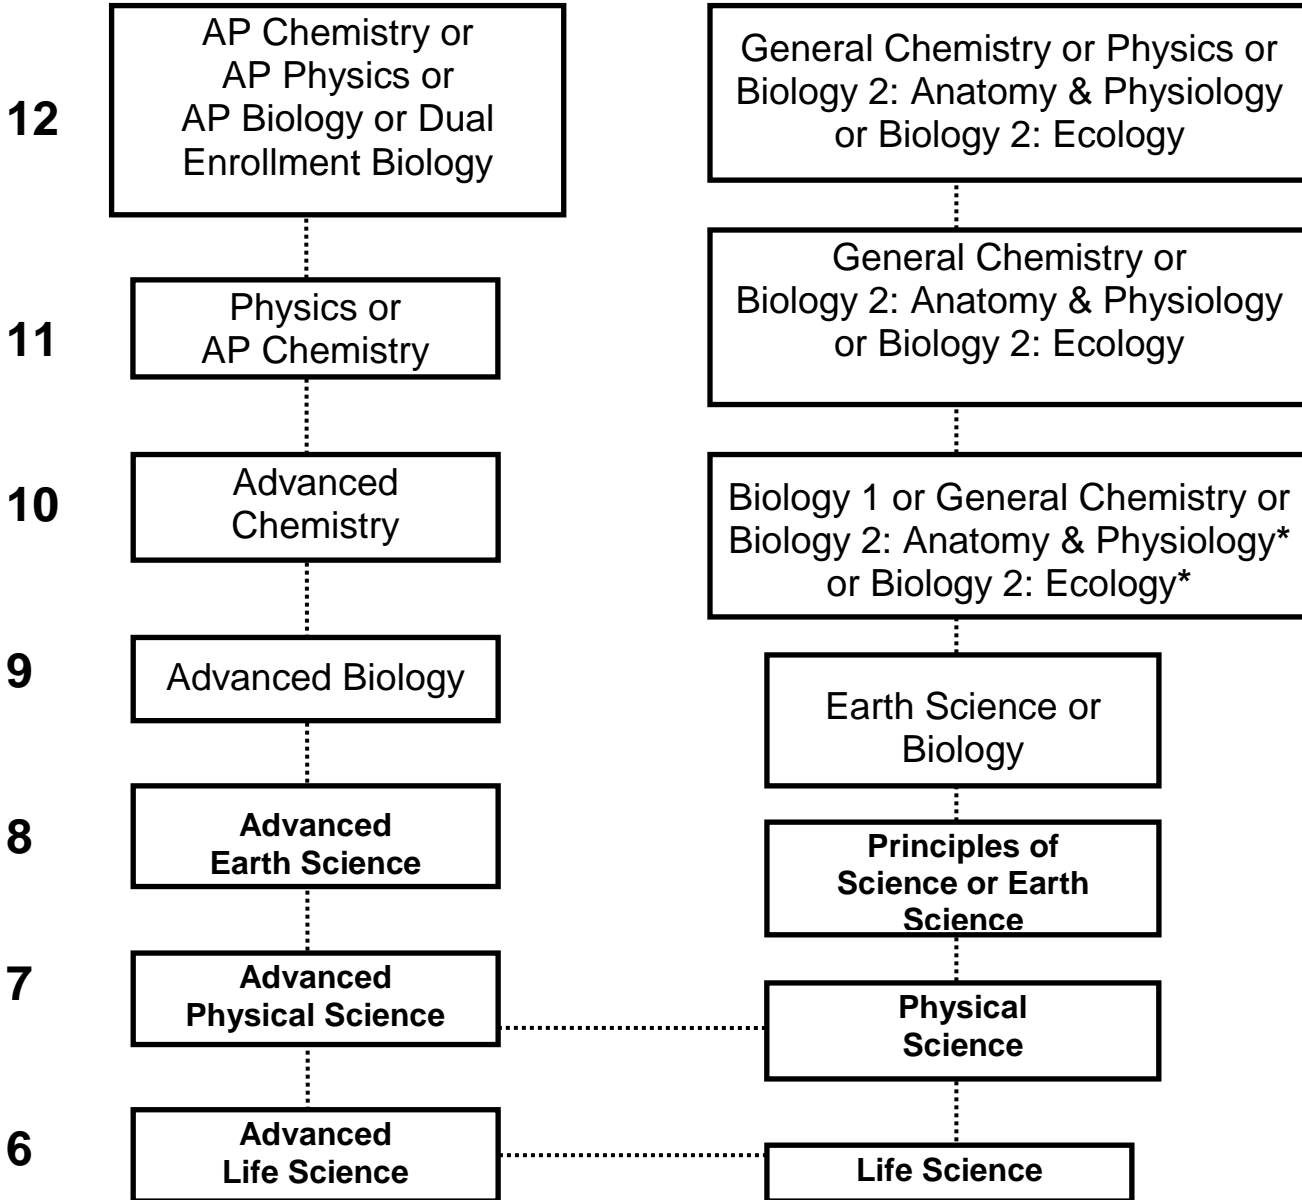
12

AP Chemistry or AP Physics or AP Biology or Dual Enrollment Biology

General Chemistry or Physics or Biology 2: Anatomy & Physiology or Biology 2: Ecology

11

Physics or AP Chemistry

General Chemistry or Biology 2: Anatomy & Physiology or Biology 2: Ecology

10

Advanced Chemistry

Biology 1 or General Chemistry or Biology 2: Anatomy & Physiology* or Biology 2: Ecology*

9

Advanced Biology

Earth Science or Biology

8

Advanced Earth Science

Principles of Science or Earth Science

7

Advanced Physical Science

Physical Science

6

Advanced Life Science

Life Science